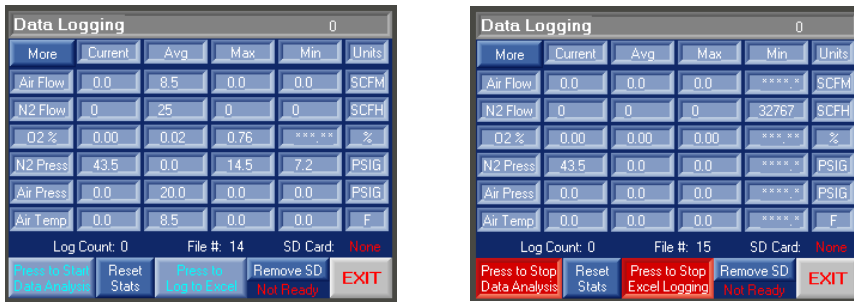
Data Logging 0

| More | Current | Avg | Max | Min | Units |
|---|---|---|---|---|---|
| Air Flow | 0.0 | 8.5 | 0.0 | 0.0 | SCFM |
| N2 Flow | 0 | 25 | 0 | 0 | SCFH |
| O2 % | 0.00 | 0.02 | 0.76 | \*\*\*.\*\* | % |
| N2 Press | 43.5 | 0.0 | 14.5 | 7.2 | PSIG |
| Air Press | 0.0 | 20.0 | 0.0 | 0.0 | PSIG |
| Air Temp | 0.0 | 8.5 | 0.0 | 0.0 | F |

Log Count: 0 File #: 14 SD Card: None

Press to Start Data Analysis | Reset Stats | Press to Log to Excel | Remove SD Not Ready | EXIT

Data Logging 0

| More | Current | Avg | Max | Min | Units |
|---|---|---|---|---|---|
| Air Flow | 0.0 | 0.0 | 0.0 | \*\*\*\*.\* | SCFM |
| N2 Flow | 0 | 0 | 0 | 32767 | SCFH |
| O2 % | 0.00 | 0.00 | 0.00 | \*\*\*.\*\* | % |
| N2 Press | 43.5 | 0.0 | 0.0 | \*\*\*\*.\* | PSIG |
| Air Press | 0.0 | 0.0 | 0.0 | \*\*\*\*.\* | PSIG |
| Air Temp | 0.0 | 0.0 | 0.0 | \*\*\*\*.\* | F |

Log Count: 0 File #: 15 SD Card: None

Press to Stop Data Analysis | Reset Stats | Press to Stop Excel Logging | Remove SD Not Ready | EXIT